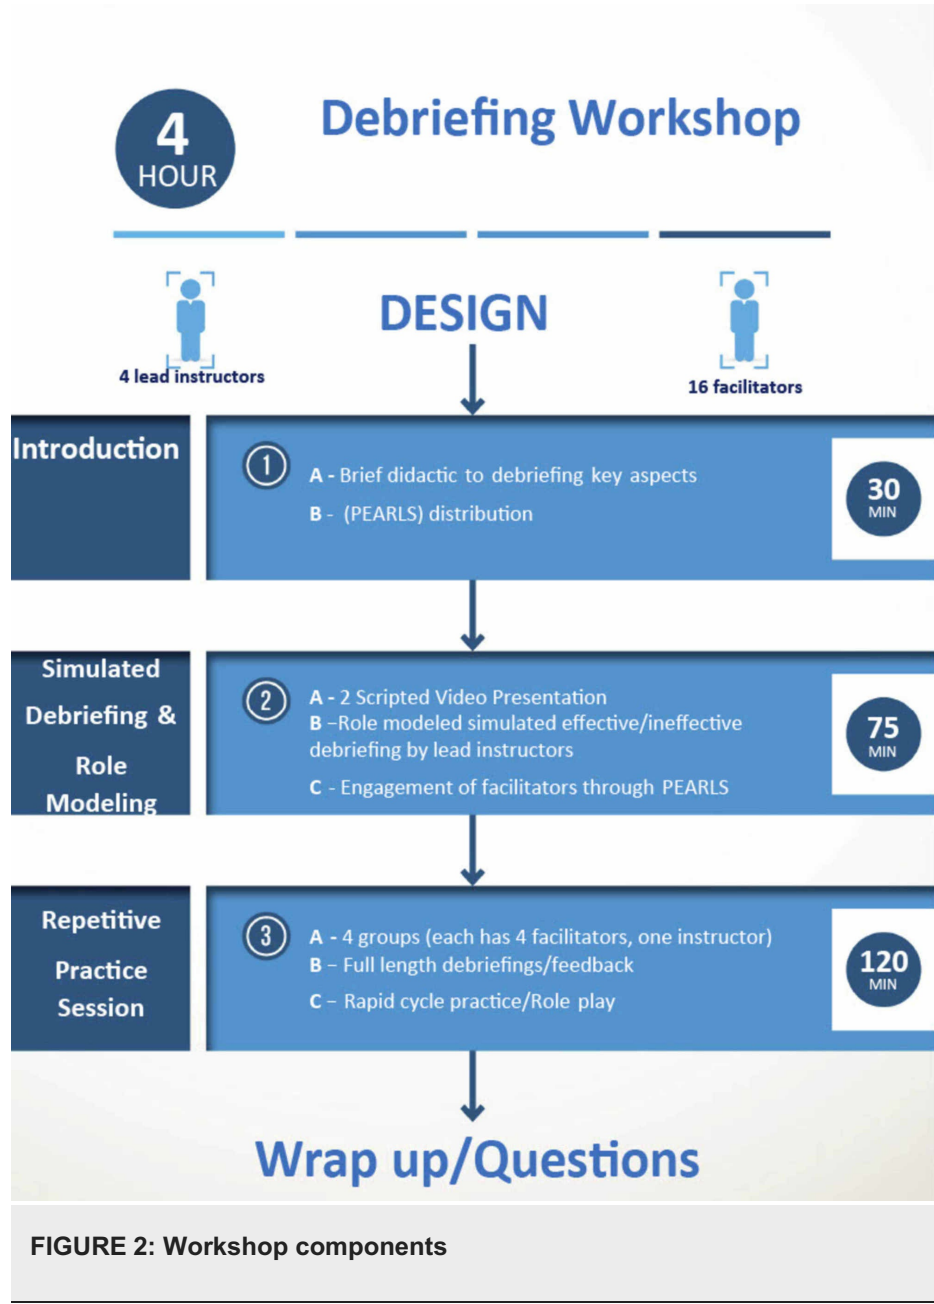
4 HOUR

Debriefing Workshop

DESIGN

4 lead instructors

16 facilitators

Introduction

1 A - Brief didactic to debriefing key aspects
B - (PEARLS) distribution

30 MIN

Simulated Debriefing & Role Modeling

2 A - 2 Scripted Video Presentation
B –Role modeled simulated effective/ineffective debriefing by lead instructors
C - Engagement of facilitators through PEARLS

75 MIN

Repetitive Practice Session

3 A - 4 groups (each has 4 facilitators, one instructor)
B – Full length debriefings/feedback
C – Rapid cycle practice/Role play

120 MIN

Wrap up/Questions

FIGURE 2: Workshop components